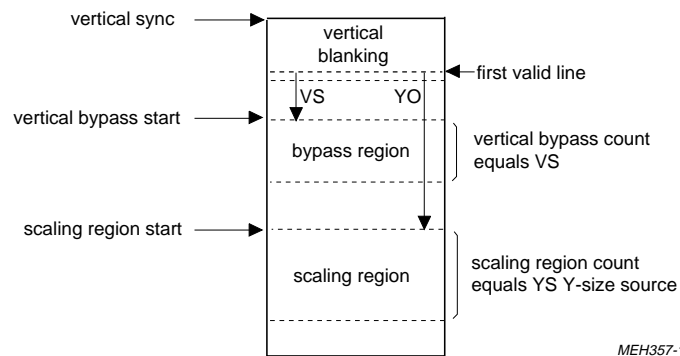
vertical sync

vertical blanking

first valid line

VS

YO

vertical bypass start

bypass region

vertical bypass count equals VS

scaling region start

scaling region

scaling region count equals YS Y-size source

MEH357-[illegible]